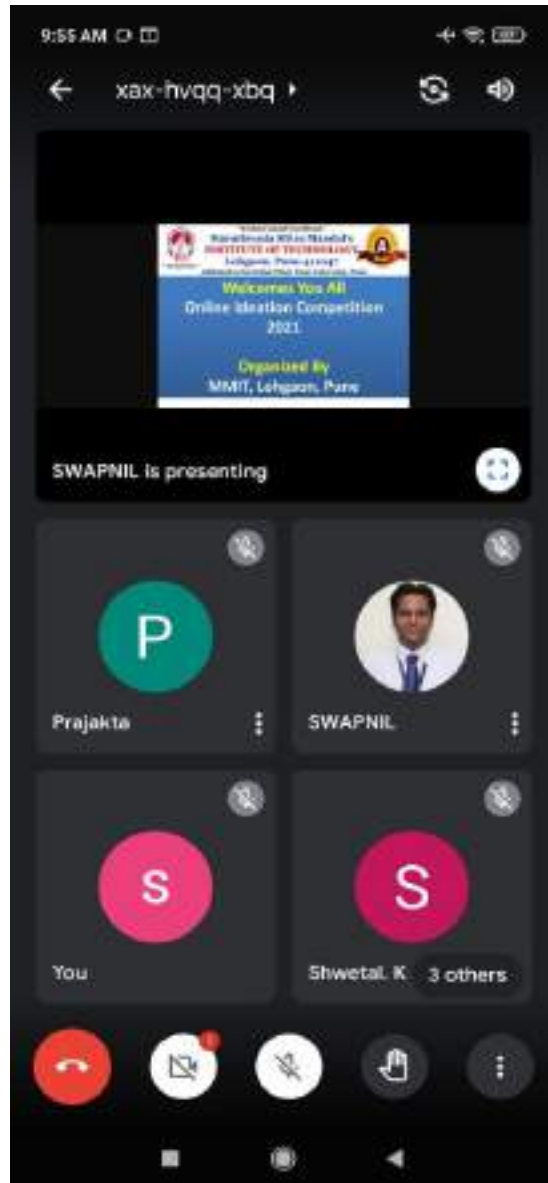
9:55 AM

xax-hvqq-xbq

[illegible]
Marathwada Mitra Mandal's
INSTITUTE OF TECHNOLOGY
Lohgaon, Pune
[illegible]

Welcomes You All
Online Ideation Competition
2021

Organized By
MMIT, Lohgaon, Pune

SWAPNIL is presenting

P

Prajakta

SWAPNIL

S

You

S

Shwetal. K

3 others